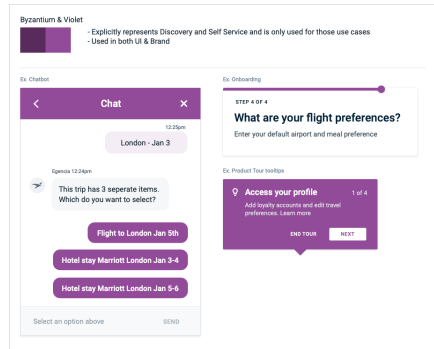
Byzantium & Violet

- Explicitly represents Discovery and Self Service and is only used for those use cases
- Used in both UI & Brand

Ex. Chatbot

Chat

12:25pm

London - Jan 3

Egencia 12:24pm

This trip has 3 seperate items. Which do you want to select?

Flight to London Jan 5th

Hotel stay Marriott London Jan 3-4

Hotel stay Marriott London Jan 5-6

Select an option above

SEND

Ex. Onboarding

STEP 4 OF 4

What are your flight preferences?

Enter your default airport and meal preference

Ex. Product Tour tooltips

Access your profile

1 of 4

Add loyalty accounts and edit travel preferences. Learn more

END TOUR

NEXT